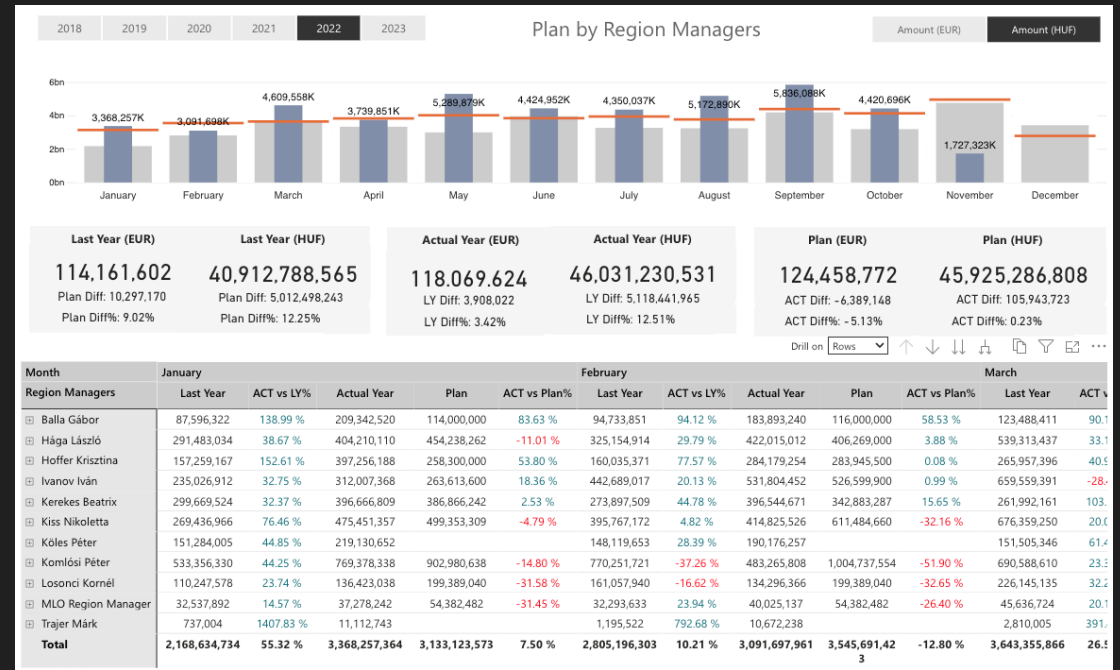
2018 2019 2020 2021 2022 2023

Plan by Region Managers

Amount (EUR) Amount (HUF)

6bn
4bn
2bn
0bn

3,368,257K 3,091,698K 4,609,558K 3,739,851K 5,289,879K 4,424,952K 4,350,037K 5,172,890K 5,836,088K 4,420,696K 1,727,323K

January February March April May June July August September October November December

Last Year (EUR)
114,161,602
Plan Diff: 10,297,170
Plan Diff%: 9.02%

Last Year (HUF)
40,912,788,565
Plan Diff: 5,012,498,243
Plan Diff%: 12.25%

Actual Year (EUR)
118.069.624
LY Diff: 3,908,022
LY Diff%: 3.42%

Actual Year (HUF)
46,031,230,531
LY Diff: 5,118,441,965
LY Diff%: 12.51%

Plan (EUR)
124,458,772
ACT Diff: -6,389,148
ACT Diff%: -5.13%

Plan (HUF)
45,925,286,808
ACT Diff: 105,943,723
ACT Diff%: 0.23%

Drill on Rows

| Month | January | | | | | February | | | | | March | |
|---|---|---|---|---|---|---|---|---|---|---|---|---|
| Region Managers | Last Year | ACT vs LY% | Actual Year | Plan | ACT vs Plan% | Last Year | ACT vs LY% | Actual Year | Plan | ACT vs Plan% | Last Year | ACT v |
| Balla Gábor | 87,596,322 | 138.99 % | 209,342,520 | 114,000,000 | 83.63 % | 94,733,851 | 94.12 % | 183,893,240 | 116,000,000 | 58.53 % | 123,488,411 | 90.1 |
| Hága László | 291,483,034 | 38.67 % | 404,210,110 | 454,238,262 | -11.01 % | 325,154,914 | 29.79 % | 422,015,012 | 406,269,000 | 3.88 % | 539,313,437 | 33.1 |
| Hoffer Krisztina | 157,259,167 | 152.61 % | 397,256,188 | 258,300,000 | 53.80 % | 160,035,371 | 77.57 % | 284,179,254 | 283,945,500 | 0.08 % | 265,957,396 | 40.9 |
| Ivanov Iván | 235,026,912 | 32.75 % | 312,007,368 | 263,613,600 | 18.36 % | 442,689,017 | 20.13 % | 531,804,452 | 526,599,900 | 0.99 % | 659,559,391 | -28. |
| Kerekes Beatrix | 299,669,524 | 32.37 % | 396,666,809 | 386,866,242 | 2.53 % | 273,897,509 | 44.78 % | 396,544,671 | 342,883,287 | 15.65 % | 261,992,161 | 103. |
| Kiss Nikoletta | 269,436,966 | 76.46 % | 475,451,357 | 499,353,309 | -4.79 % | 395,767,172 | 4.82 % | 414,825,526 | 611,484,660 | -32.16 % | 676,359,250 | 20.0 |
| Köles Péter | 151,284,005 | 44.85 % | 219,130,652 | | | 148,119,653 | 28.39 % | 190,176,257 | | | 151,505,346 | 61.4 |
| Komlósi Péter | 533,356,330 | 44.25 % | 769,378,338 | 902,980,638 | -14.80 % | 770,251,721 | -37.26 % | 483,265,808 | 1,004,737,554 | -51.90 % | 690,588,610 | 23.3 |
| Losonci Kornél | 110,247,578 | 23.74 % | 136,423,038 | 199,389,040 | -31.58 % | 161,057,940 | -16.62 % | 134,296,366 | 199,389,040 | -32.65 % | 226,145,135 | 32.2 |
| MLO Region Manager | 32,537,892 | 14.57 % | 37,278,242 | 54,382,482 | -31.45 % | 32,293,633 | 23.94 % | 40,025,137 | 54,382,482 | -26.40 % | 45,636,724 | 20.1 |
| Trajer Márk | 737,004 | 1407.83 % | 11,112,743 | | | 1,195,522 | 792.68 % | 10,672,238 | | | 2,810,005 | 391. |
| Total | 2,168,634,734 | 55.32 % | 3,368,257,364 | 3,133,123,573 | 7.50 % | 2,805,196,303 | 10.21 % | 3,091,697,961 | 3,545,691,423 | -12.80 % | 3,643,355,866 | 26.5 |